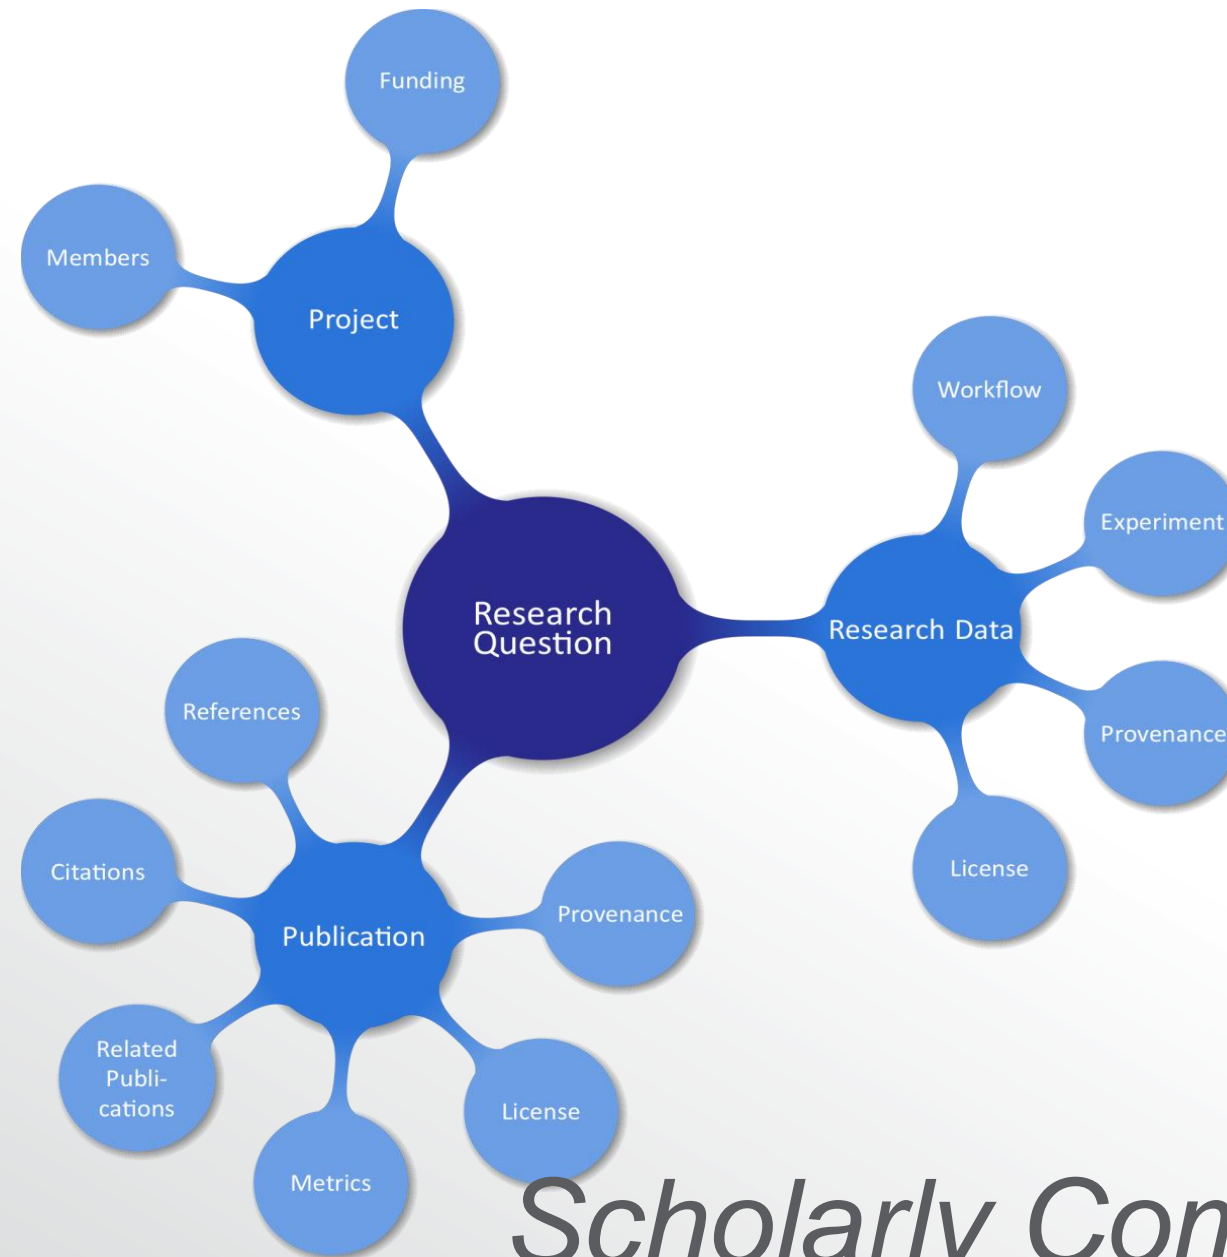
Funding

Members

Project

Workflow

Experiment

Research Question

Research Data

Provenance

License

References

Citations

Publication

Provenance

Related Publications

License

Metrics

Scholarly Con